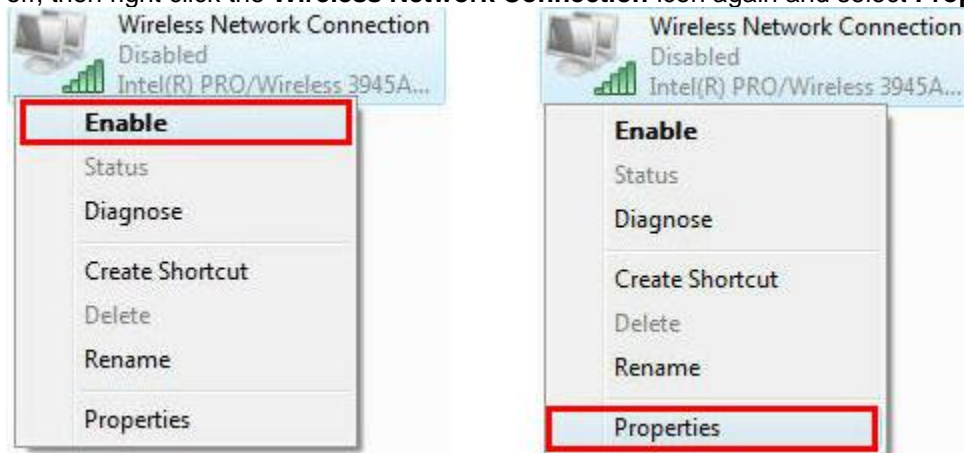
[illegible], then right-click the **Wireless Network Connection** icon again and select **Prop**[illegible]

Wireless Network Connection
Disabled
Intel(R) PRO/Wireless 3945A...

Enable
Status
Diagnose
Create Shortcut
Delete
Rename
Properties

Wireless Network Connection
Disabled
Intel(R) PRO/Wireless 3945A...

Enable
Status
Diagnose
Create Shortcut
Delete
Rename
Properties